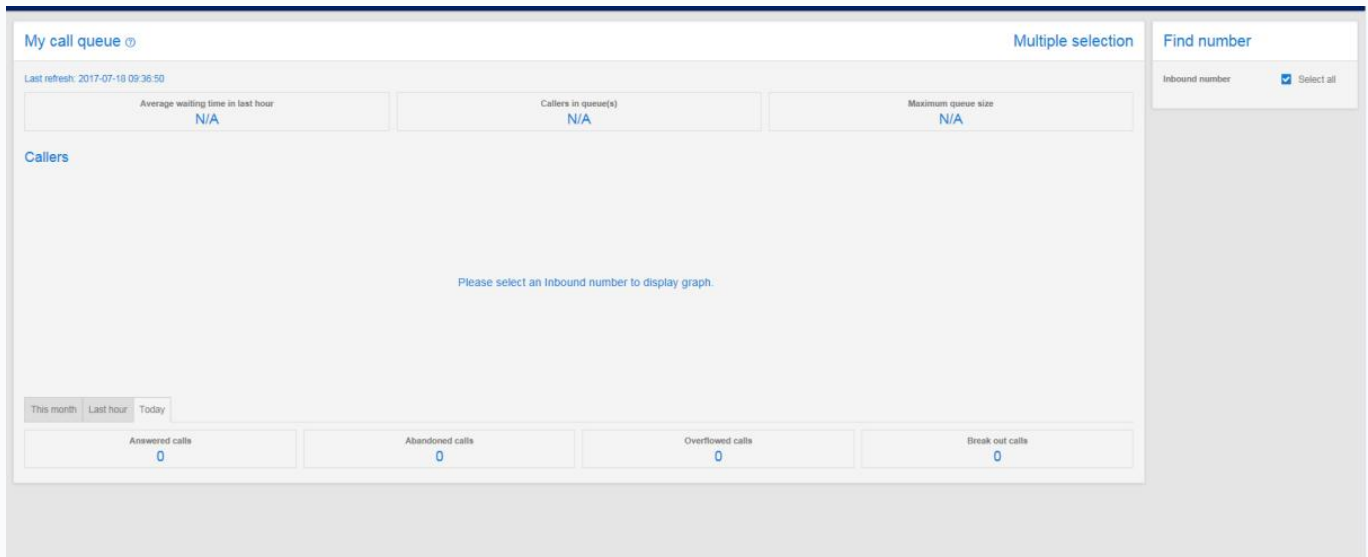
My call queue ⓘ

Multiple selection

Find number

Inbound number

Select all

Last refresh: 2017-07-18 09:36:50

Average waiting time in last hour
N/A

Callers in queue(s)
N/A

Maximum queue size
N/A

Callers

Please select an Inbound number to display graph.

This month Last hour Today

Answered calls
0

Abandoned calls
0

Overflowed calls
0

Break out calls
0